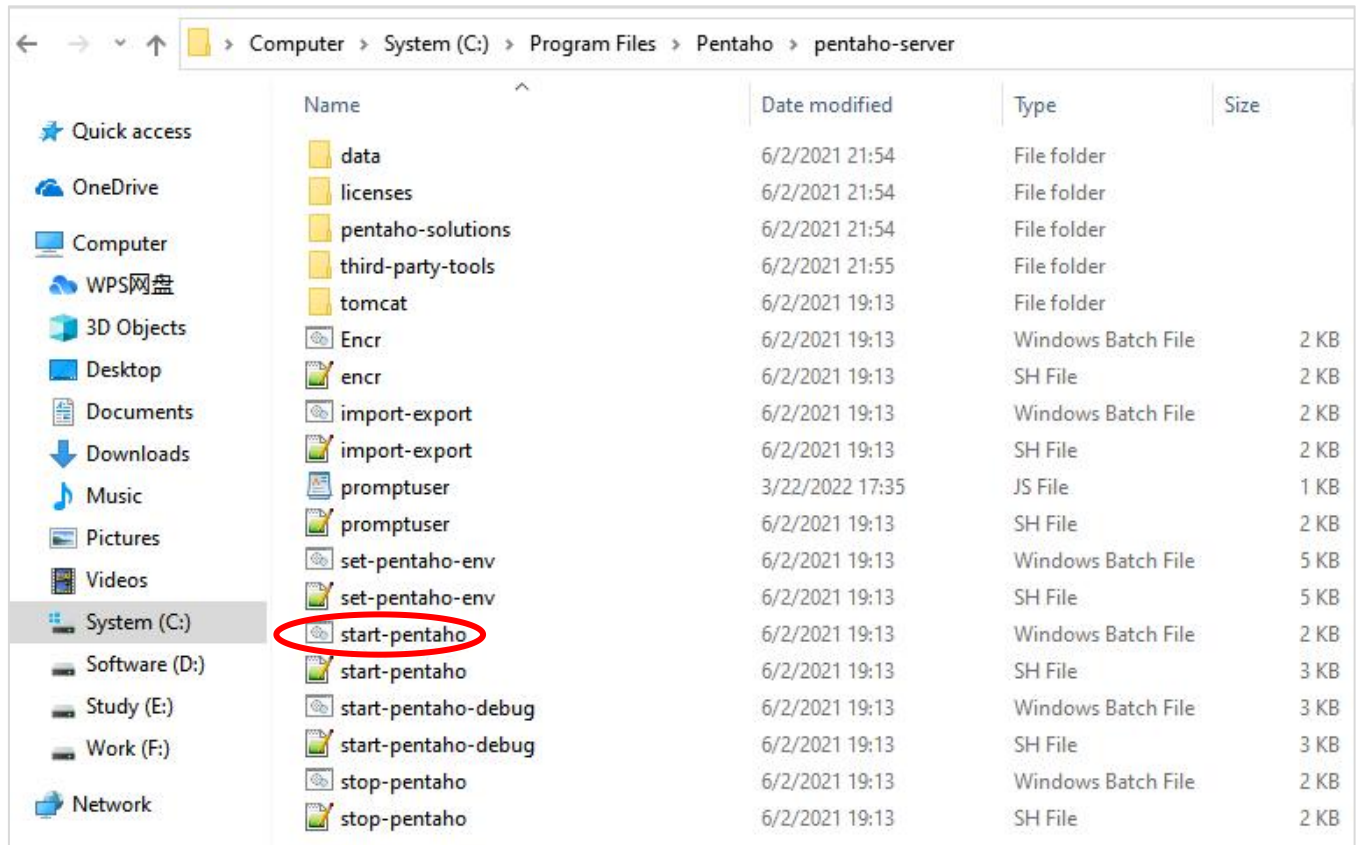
Computer › System (C:) › Program Files › Pentaho › pentaho-server

Quick access
OneDrive
Computer
WPS网盘
3D Objects
Desktop
Documents
Downloads
Music
Pictures
Videos
System (C:)
Software (D:)
Study (E:)
Work (F:)
Network

| Name | Date modified | Type | Size |
|---|---|---|---|
| data | 6/2/2021 21:54 | File folder | |
| licenses | 6/2/2021 21:54 | File folder | |
| pentaho-solutions | 6/2/2021 21:54 | File folder | |
| third-party-tools | 6/2/2021 21:55 | File folder | |
| tomcat | 6/2/2021 19:13 | File folder | |
| Encr | 6/2/2021 19:13 | Windows Batch File | 2 KB |
| encr | 6/2/2021 19:13 | SH File | 2 KB |
| import-export | 6/2/2021 19:13 | Windows Batch File | 2 KB |
| import-export | 6/2/2021 19:13 | SH File | 2 KB |
| promptuser | 3/22/2022 17:35 | JS File | 1 KB |
| promptuser | 6/2/2021 19:13 | SH File | 2 KB |
| set-pentaho-env | 6/2/2021 19:13 | Windows Batch File | 5 KB |
| set-pentaho-env | 6/2/2021 19:13 | SH File | 5 KB |
| start-pentaho | 6/2/2021 19:13 | Windows Batch File | 2 KB |
| start-pentaho | 6/2/2021 19:13 | SH File | 3 KB |
| start-pentaho-debug | 6/2/2021 19:13 | Windows Batch File | 3 KB |
| start-pentaho-debug | 6/2/2021 19:13 | SH File | 3 KB |
| stop-pentaho | 6/2/2021 19:13 | Windows Batch File | 2 KB |
| stop-pentaho | 6/2/2021 19:13 | SH File | 2 KB |